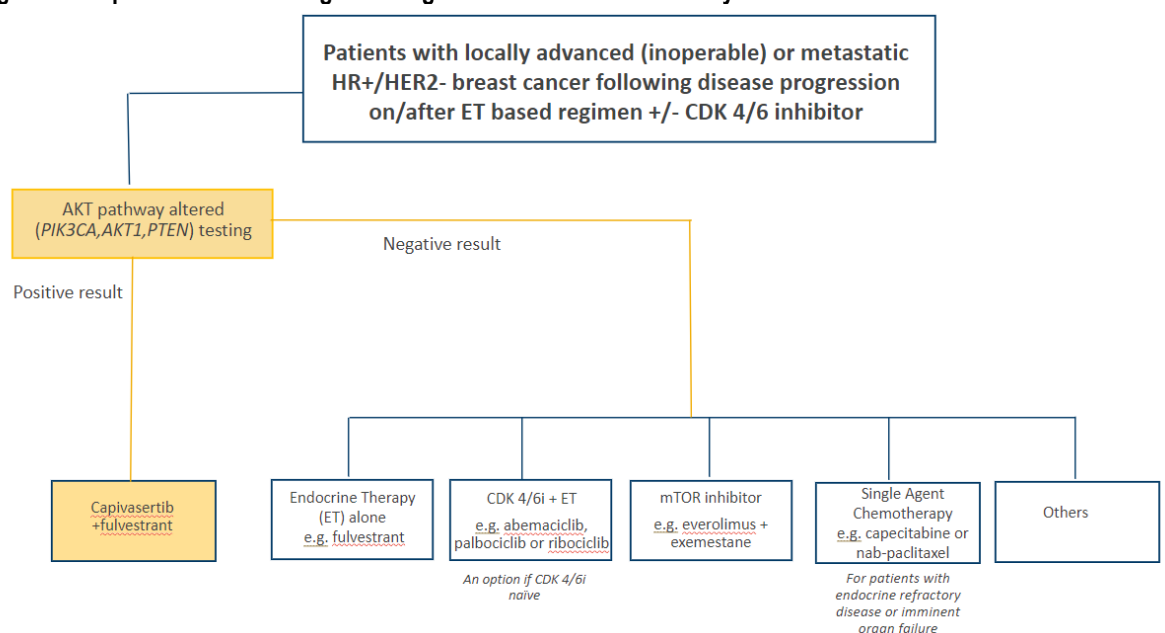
Patients with locally advanced (inoperable) or metastatic HR+/HER2- breast cancer following disease progression on/after ET based regimen +/- CDK 4/6 inhibitor

AKT pathway altered (*PIK3CA*,*AKT1*,*PTEN*) testing

Negative result

Positive result

Capivasertib +fulvestrant

Endocrine Therapy (ET) alone e.g. fulvestrant

CDK 4/6i + ET e.g. abemaciclib, palbociclib or ribociclib

*An option if CDK 4/6i naïve*

mTOR inhibitor e.g. everolimus + exemestane

Single Agent Chemotherapy e.g. capecitabine or nab-paclitaxel

*For patients with endocrine refractory disease or imminent organ failure*

Others